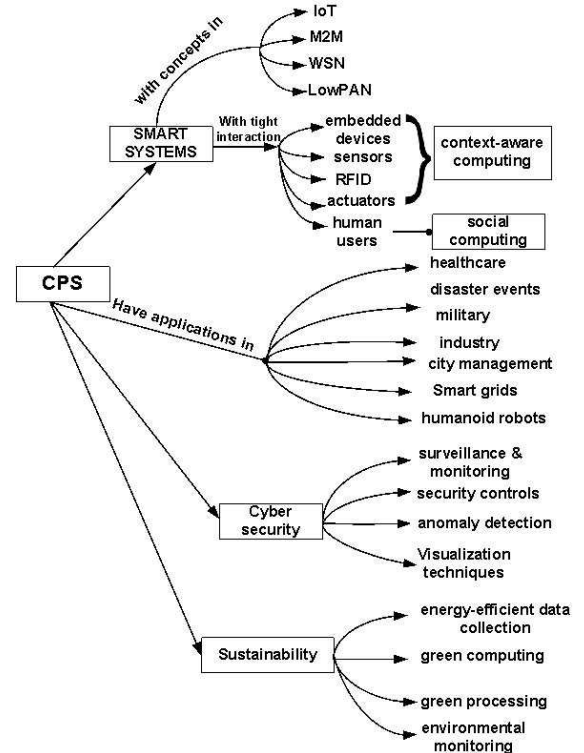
with concepts in

IoT

M2M

WSN

LowPAN

SMART SYSTEMS

With tight interaction

embedded devices

sensors

RFID

actuators

context-aware computing

human users

social computing

CPS

Have applications in

healthcare

disaster events

military

industry

city management

Smart grids

humanoid robots

Cyber security

surveillance & monitoring

security controls

anomaly detection

Visualization techniques

Sustainability

energy-efficient data collection

green computing

green processing

environmental monitoring